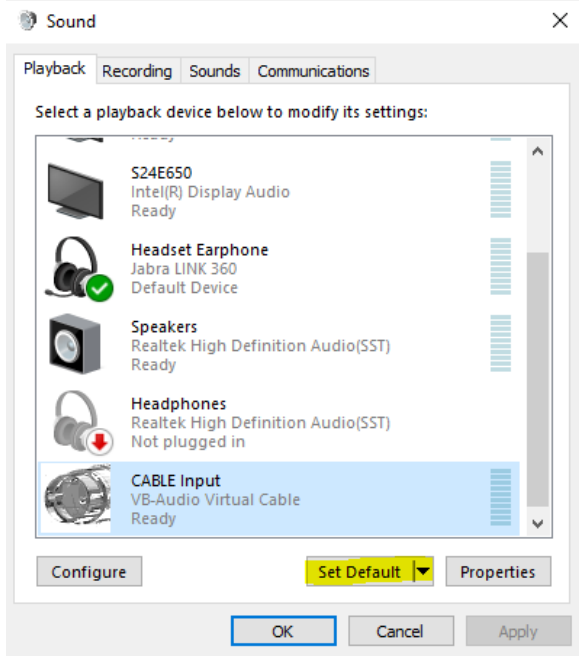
Sound

Playback Recording Sounds Communications

Select a playback device below to modify its settings:

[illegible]

S24E650
Intel(R) Display Audio
Ready

Headset Earphone
Jabra LINK 360
Default Device

Speakers
Realtek High Definition Audio(SST)
Ready

Headphones
Realtek High Definition Audio(SST)
Not plugged in

CABLE Input
VB-Audio Virtual Cable
Ready

Configure
Set Default
Properties

OK
Cancel
Apply